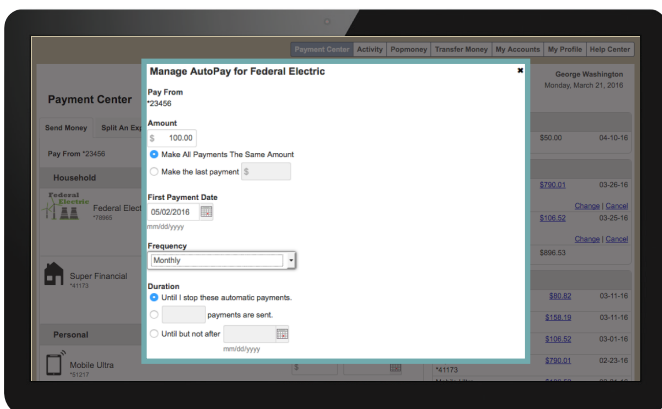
Payment Center | Activity | Popmoney | Transfer Money | My Accounts | My Profile | Help Center

Payment Center

George Washington
Monday, March 21, 2016

Send Money | Split An Exp

Pay From *23456

Household

Federal Electric
Federal Elec
*78955

Super Financial
*41173

Personal

Mobile Ultra
*31217

Manage AutoPay for Federal Electric

Pay From
*23456

Amount
$ 100.00

Make All Payments The Same Amount

Make the last payment $

First Payment Date
05/02/2016
mm/dd/yyyy

Frequency
Monthly

Duration
Until I stop these automatic payments.
payments are sent.
Until but not after
mm/dd/yyyy

$50.00 04-10-16
$790.01 03-26-16
Change | Cancel
$106.52 03-26-16
Change | Cancel
$896.53
$80.82 03-11-16
$158.19 03-11-16
$106.52 03-01-16
$790.01 02-23-16
*41173
$